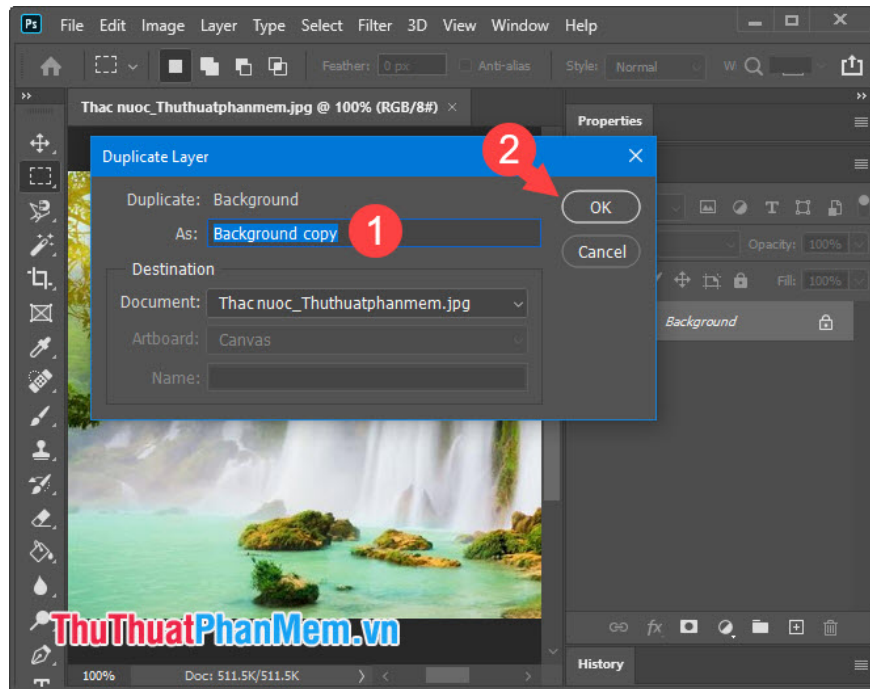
Ps File Edit Image Layer Type Select Filter 3D View Window Help

Feather: 0 px Anti-alias Style: Normal W:

Thac nuoc_Thuthuatphanmem.jpg @ 100% (RGB/8#) ×

Properties

Duplicate Layer

Duplicate: Background

As: Background copy

1

2

OK

Cancel

Destination

Document: Thac nuoc_Thuthuatphanmem.jpg

Artboard: Canvas

Name:

Opacity: 100%

Fill: 100%

Background

ThuThuatPhanMem.vn

100%

Doc: 511.5K/511.5K

History